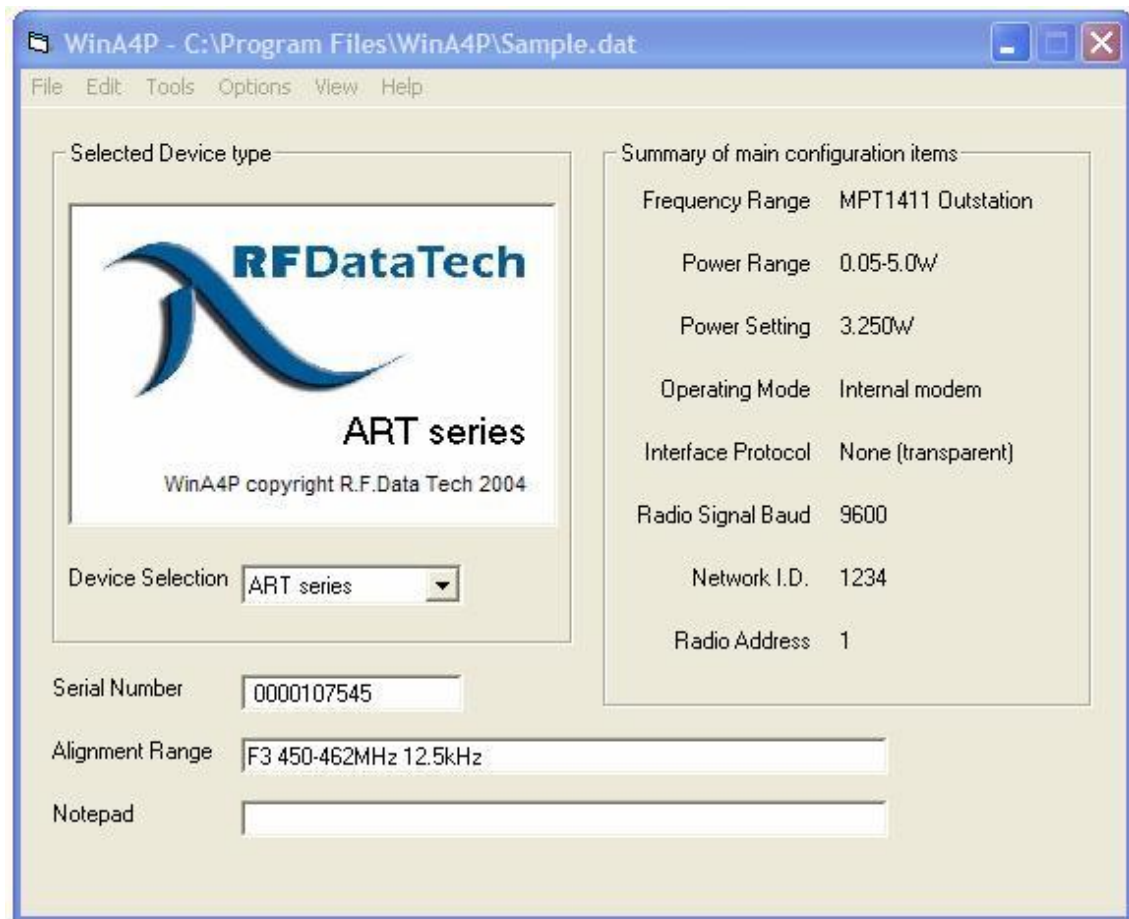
WinA4P - C:\Program Files\WinA4P\Sample.dat

File Edit Tools Options View Help

Selected Device type

RFDataTech

ART series

WinA4P copyright R.F.Data Tech 2004

Device Selection ART series

Summary of main configuration items

Frequency Range MPT1411 Outstation

Power Range 0.05-5.0W

Power Setting 3.250W

Operating Mode Internal modem

Interface Protocol None (transparent)

Radio Signal Baud 9600

Network I.D. 1234

Radio Address 1

Serial Number 0000107545

Alignment Range F3 450-462MHz 12.5kHz

Notepad